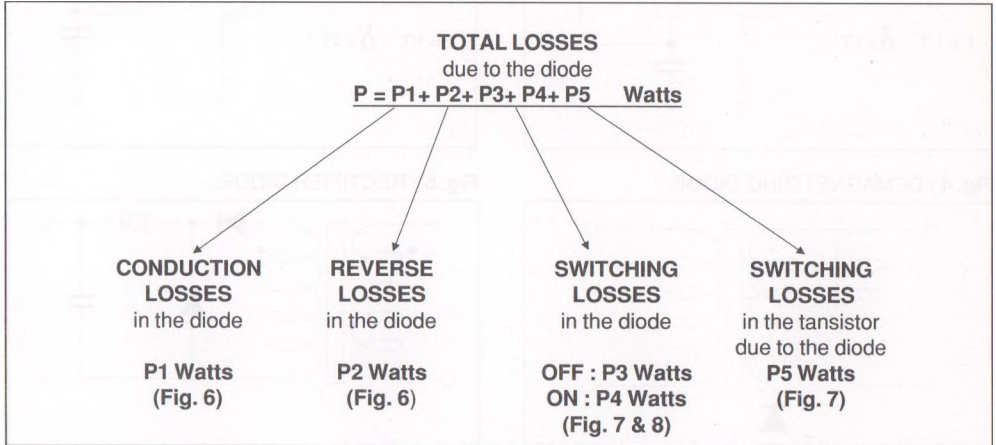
TOTAL LOSSES
due to the diode
P = P1+ P2+ P3+ P4+ P5 Watts

CONDUCTION LOSSES
in the diode

P1 Watts
(Fig. 6)

REVERSE LOSSES
in the diode

P2 Watts
(Fig. 6)

SWITCHING LOSSES
in the diode

OFF : P3 Watts
ON : P4 Watts
(Fig. 7 & 8)

SWITCHING LOSSES
in the tansistor due to the diode
P5 Watts
(Fig. 7)